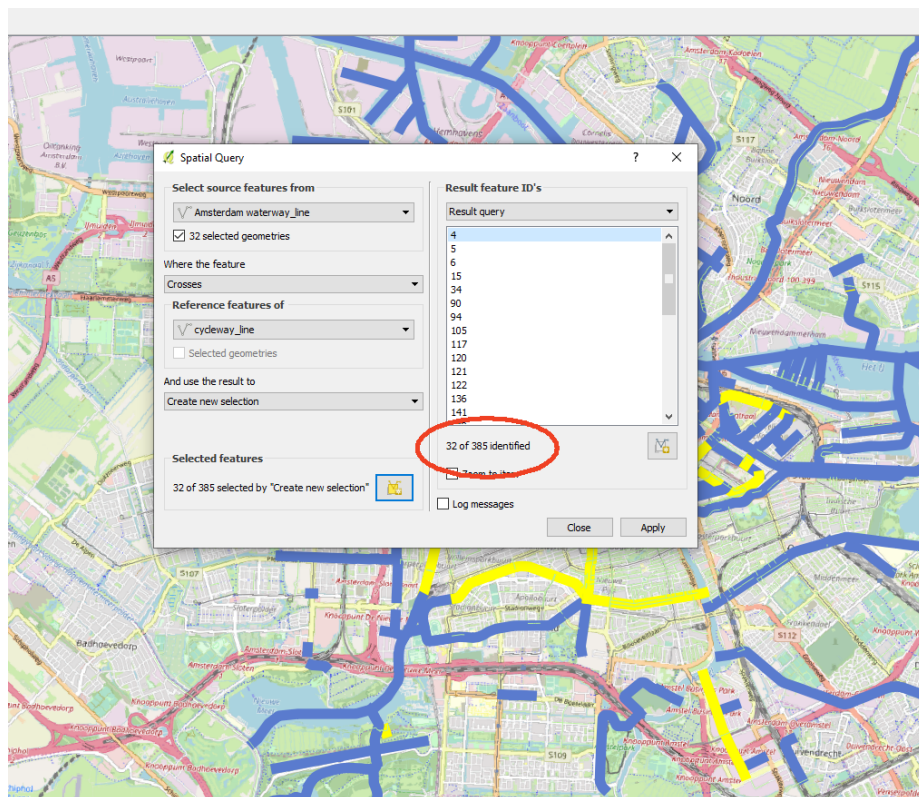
Spatial Query

?

Select source features from

Amsterdam waterway_line

32 selected geometries

Where the feature

Crosses

Reference features of

cycleway_line

Selected geometries

And use the result to

Create new selection

Selected features

32 of 385 selected by "Create new selection"

Result feature ID's

Result query

4
5
6
15
34
90
94
105
117
120
121
122
136
141

32 of 385 identified

Zoom to item

Log messages

Close

Apply

Westpoort

S101

Noord

S117

S115

S107

S112

S109

Badhoevedorp

Knooppunt Coenplein

Knooppunt Badhoevedorp

Amstel

Knooppunt Amstel